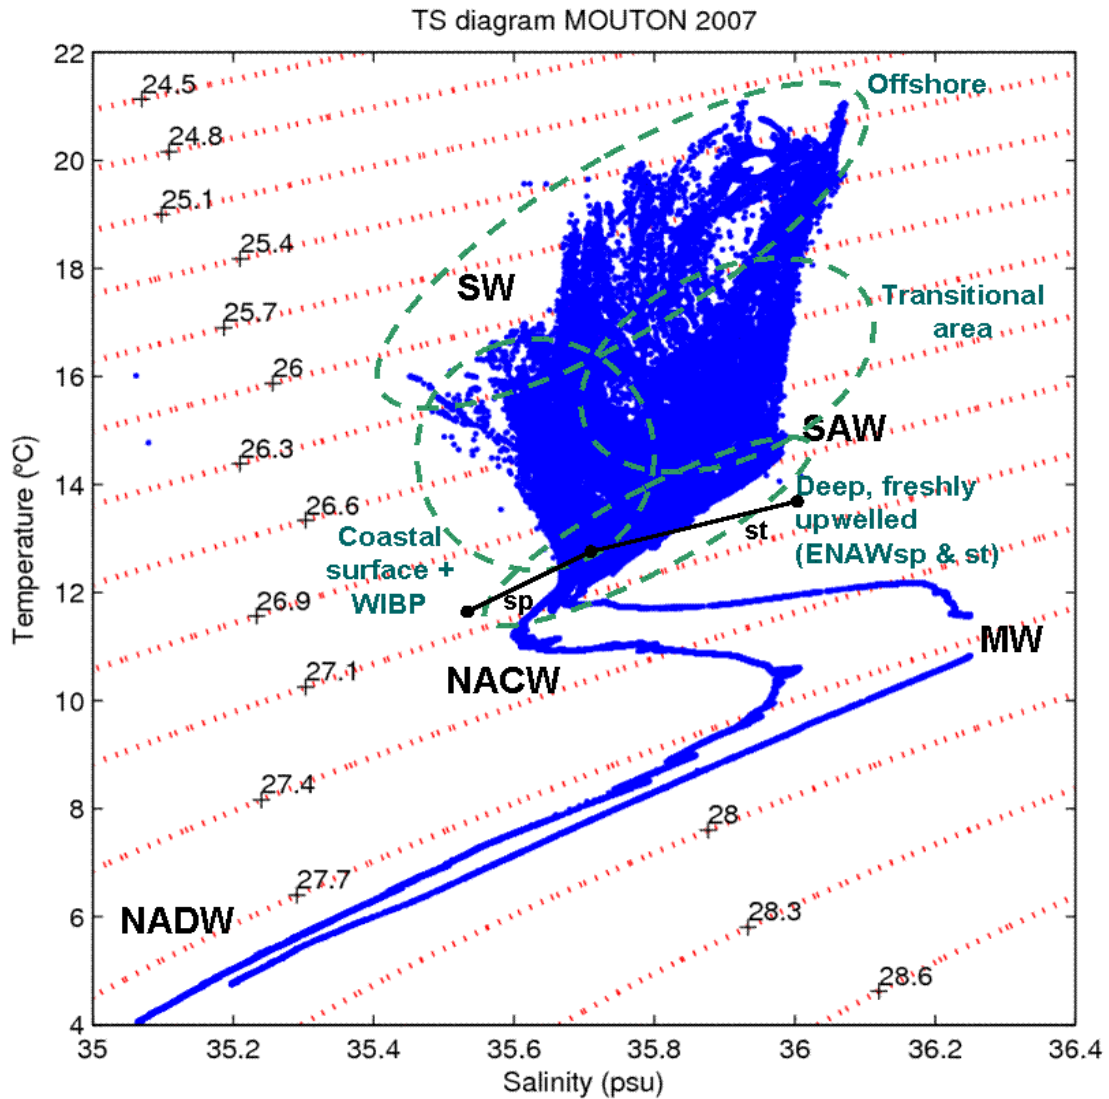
TS diagram MOUTON 2007

Offshore

SW

Transitional area

SAW

Deep, freshly upwelled (ENAWsp & st)

Coastal surface + WIBP

st

sp

MW

NACW

NADW

24.5
24.8
25.1
25.4
25.7
26
26.3
26.6
26.9
27.1
27.4
27.7
28
28.3
28.6

22
20
18
16
14
12
10
8
6
4

Temperature (°C)

35
35.2
35.4
35.6
35.8
36
36.2
36.4

Salinity (psu)